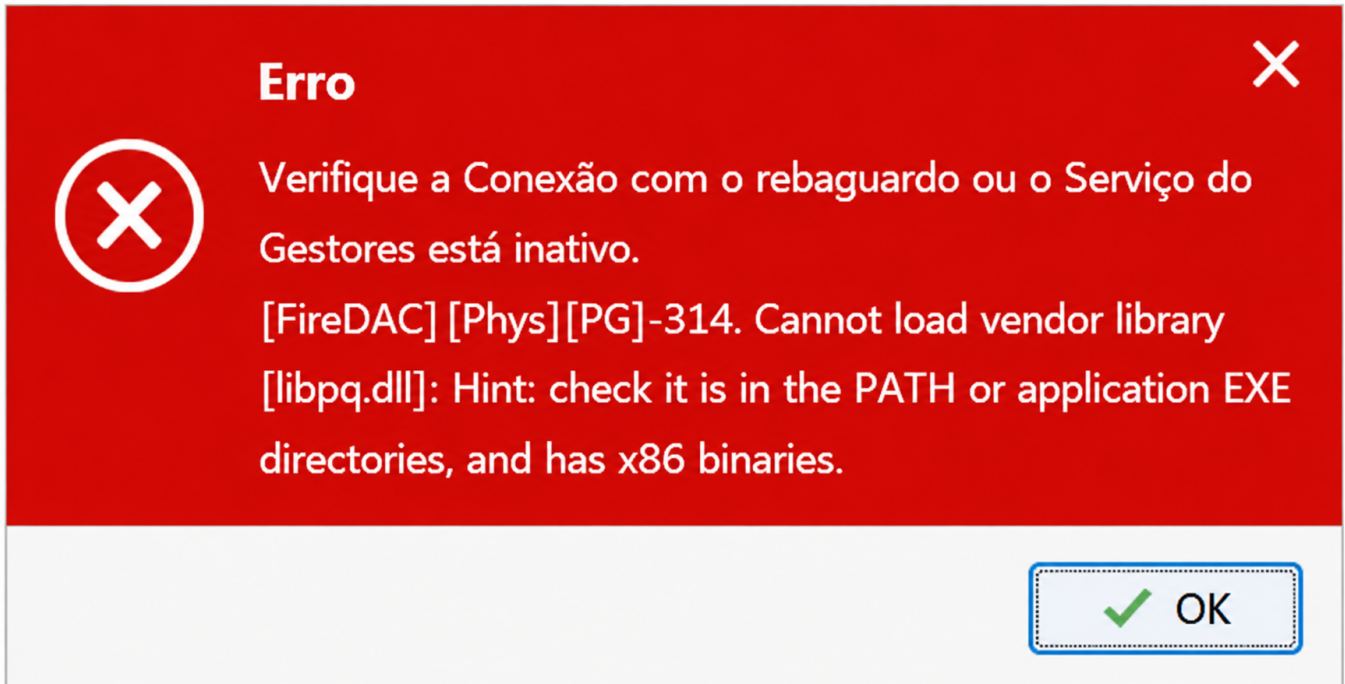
Erro

Verifique a Conexão com o rebaguardo ou o Serviço do Gestores está inativo.
[FireDAC] [Phys][PG]-314. Cannot load vendor library [libpq.dll]: Hint: check it is in the PATH or application EXE directories, and has x86 binaries.

OK